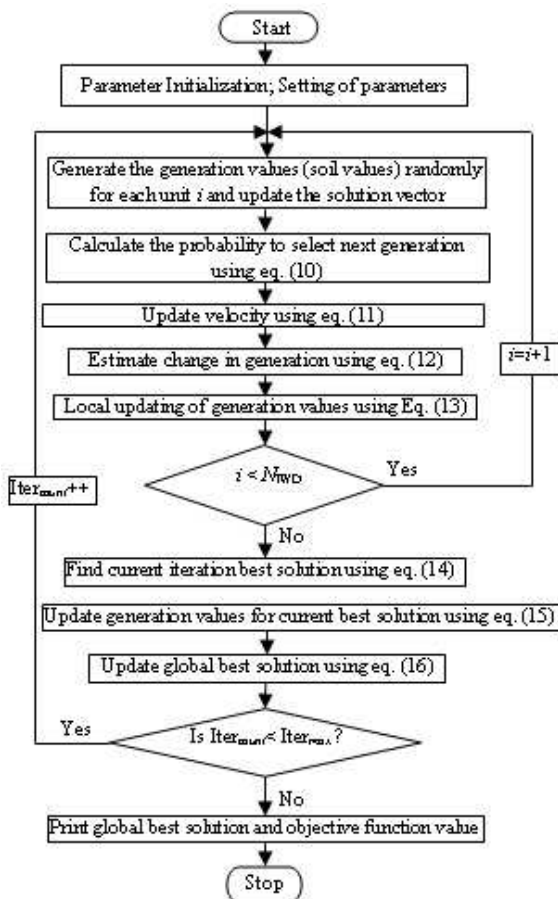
Start

Parameter Initialization; Setting of parameters

Generate the generation values (soil values) randomly for each unit $i$ and update the solution vector

Calculate the probability to select next generation using eq. (10)

Update velocity using eq. (11)

Estimate change in generation using eq. (12)

Local updating of generation values using Eq. (13)

$i=i+1$

$i < N_{IWD}$

Yes

Iter$_{count}$++

No

Find current iteration best solution using eq. (14)

Update generation values for current best solution using eq. (15)

Update global best solution using eq. (16)

Yes

Is Iter$_{count}$ < Iter$_{max}$ ?

No

Print global best solution and objective function value

Stop